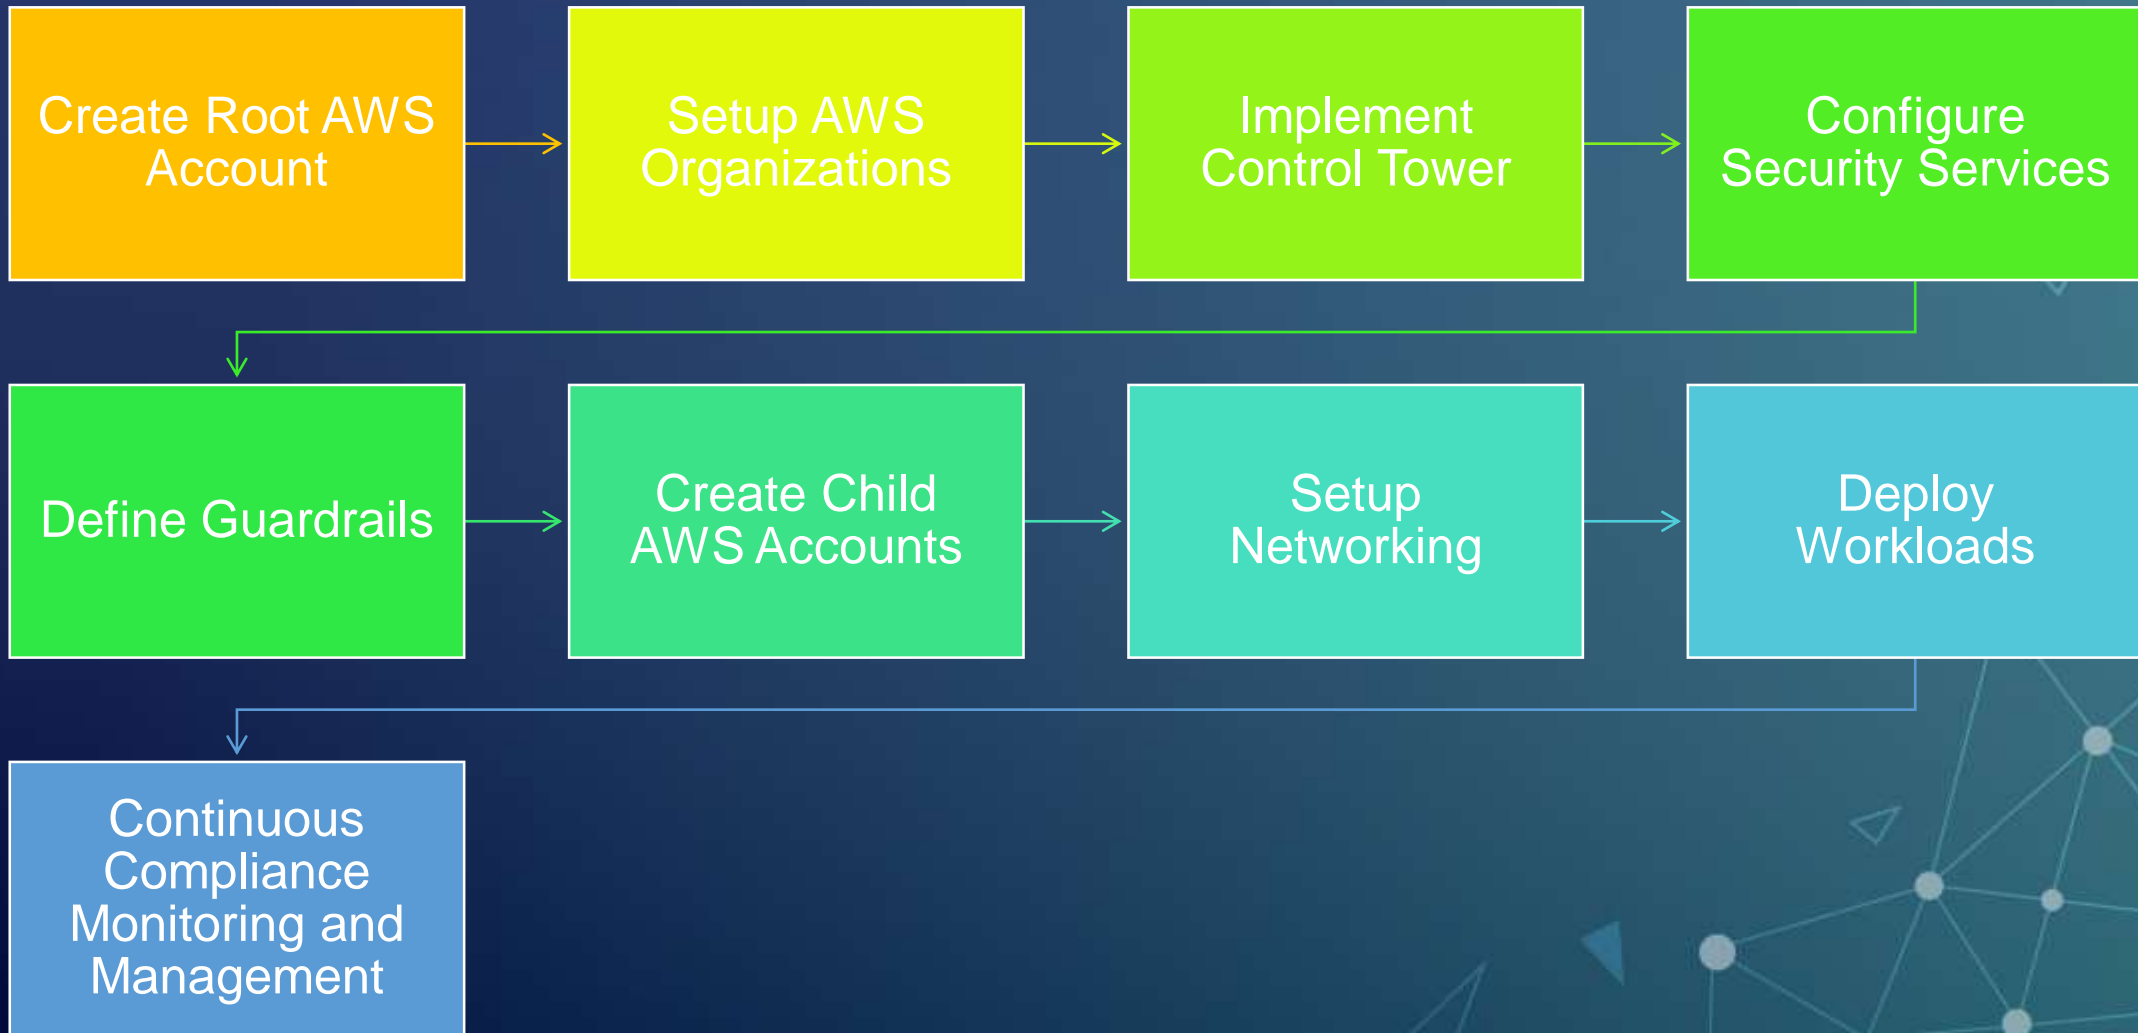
Create Root AWS Account

Setup AWS Organizations

Implement Control Tower

Configure Security Services

Define Guardrails

Create Child AWS Accounts

Setup Networking

Deploy Workloads

Continuous Compliance Monitoring and Management